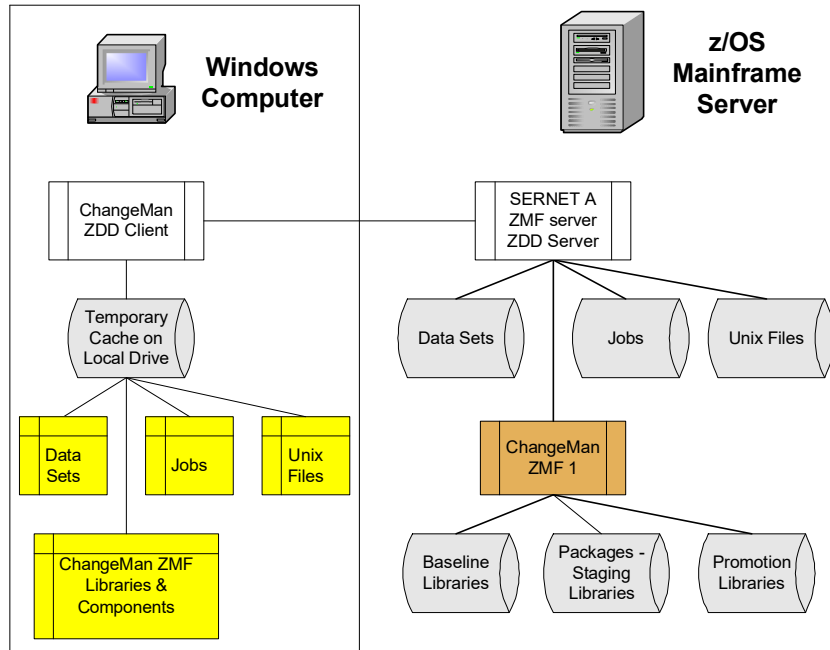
Windows Computer

z/OS Mainframe Server

ChangeMan ZDD Client

SERNET A ZMF server ZDD Server

Temporary Cache on Local Drive

Data Sets

Jobs

Unix Files

Data Sets

Jobs

Unix Files

ChangeMan ZMF 1

ChangeMan ZMF Libraries & Components

Baseline Libraries

Packages - Staging Libraries

Promotion Libraries